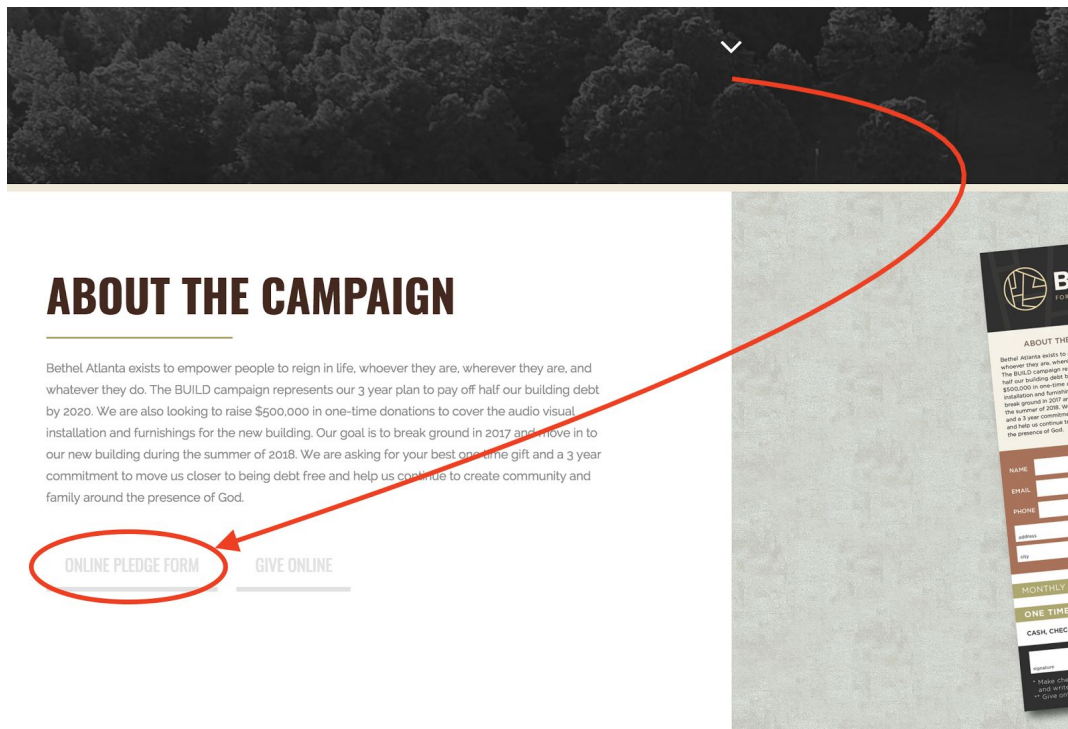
ABOUT THE CAMPAIGN

Bethel Atlanta exists to empower people to reign in life, whoever they are, wherever they are, and whatever they do. The BUILD campaign represents our 3 year plan to pay off half our building debt by 2020. We are also looking to raise $500,000 in one-time donations to cover the audio visual installation and furnishings for the new building. Our goal is to break ground in 2017 and move in to our new building during the summer of 2018. We are asking for your best one time gift and a 3 year commitment to move us closer to being debt free and help us continue to create community and family around the presence of God.

ONLINE PLEDGE FORM

GIVE ONLINE

B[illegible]

FOR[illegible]

ABOUT THE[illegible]

Bethel Atlanta exists to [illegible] whoever they are, where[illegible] The BUILD campaign re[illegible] half our building debt b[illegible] $500,000 in one-time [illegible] installation and furnishin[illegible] break ground in 2017 a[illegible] the summer of 2018. W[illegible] and a 3 year commitme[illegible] and help us continue t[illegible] the presence of God.

NAME

EMAIL

PHONE

address

city

MONTHLY

ONE TIME

CASH, CHEC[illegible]

signature

* Make che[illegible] and write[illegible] ** Give on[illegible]